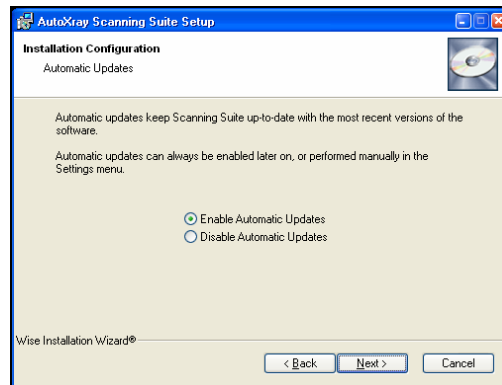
AutoXray Scanning Suite Setup

Installation Configuration

Automatic Updates

Automatic updates keep Scanning Suite up-to-date with the most recent versions of the software.

Automatic updates can always be enabled later on, or performed manually in the Settings menu.

Enable Automatic Updates

Disable Automatic Updates

Wise Installation Wizard®

< Back

Next >

Cancel